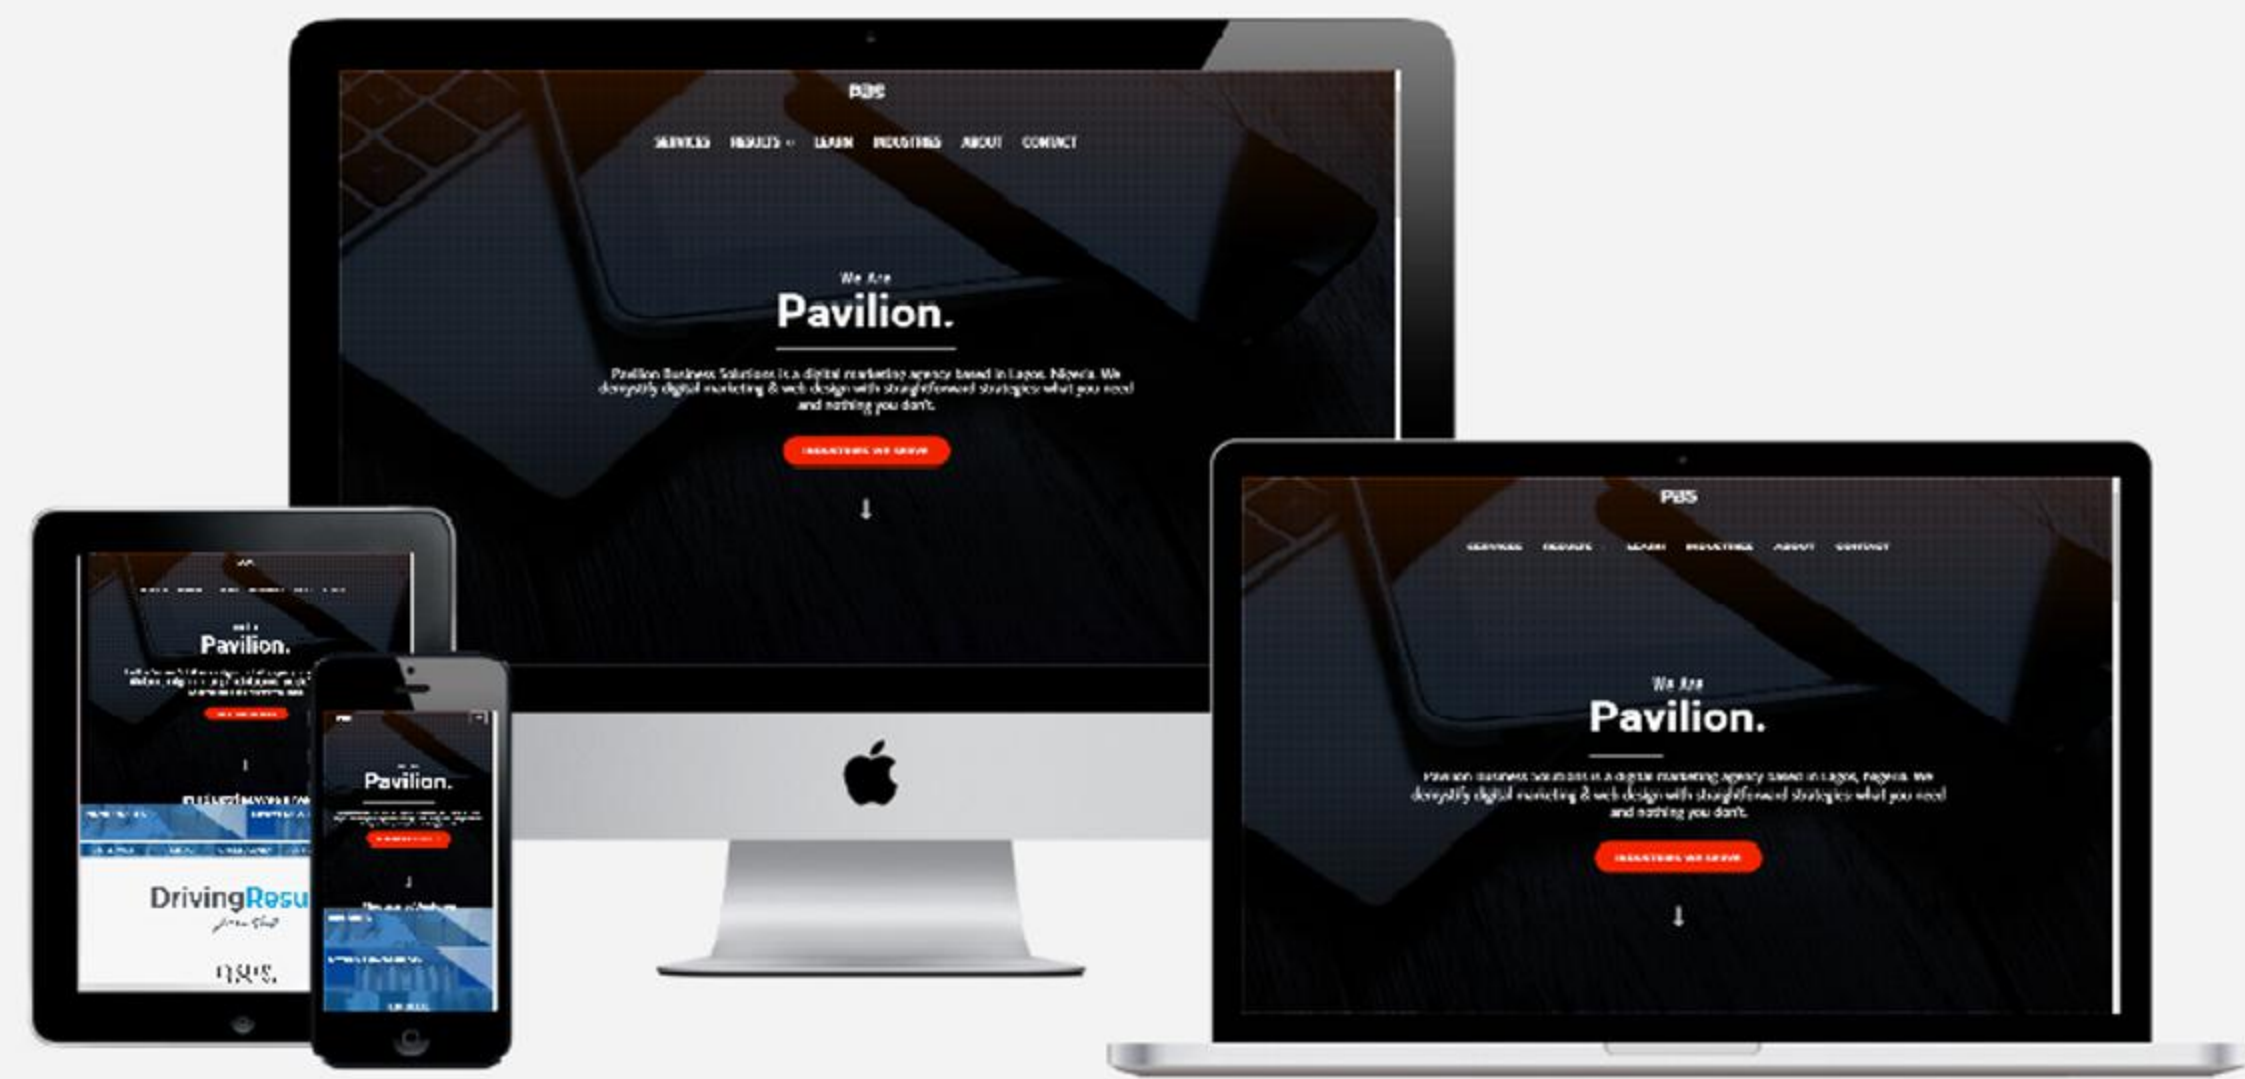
PBS

SERVICES RESULTS LEARN INDUSTRIES ABOUT CONTACT

We Are

Pavilion.

Pavilion Business Solutions is a digital marketing agency based in Lagos, Nigeria. We demystify digital marketing & web design with straightforward strategies: what you need and nothing you don't.

INDUSTRIES WE SERVE

PBS

SERVICES RESULTS LEARN INDUSTRIES ABOUT CONTACT

We Are

Pavilion.

Pavilion Business Solutions is a digital marketing agency based in Lagos, Nigeria. We demystify digital marketing & web design with straightforward strategies: what you need and nothing you don't.

INDUSTRIES WE SERVE

Pavilion.

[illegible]

DrivingResu

Pavilion.

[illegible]